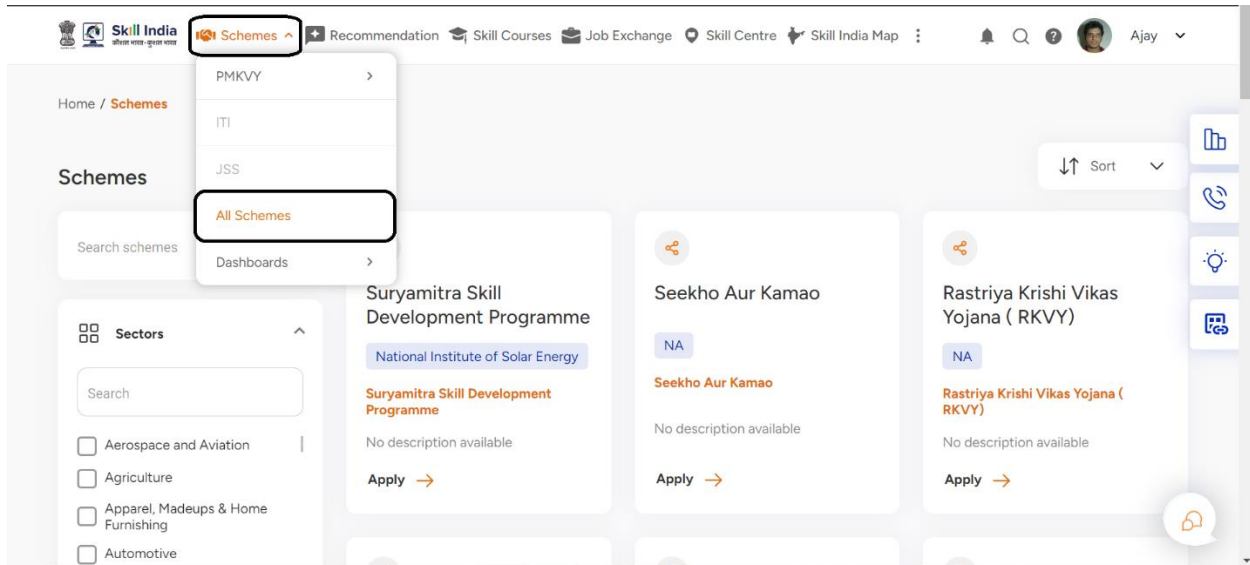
Skill India
कौशल भारत - कुशल भारत

Schemes
Recommendation
Skill Courses
Job Exchange
Skill Centre
Skill India Map
Ajay

PMKVY
ITI
JSS
All Schemes
Dashboards

Home / Schemes

Schemes

Sort

Search schemes

Sectors

Search

Aerospace and Aviation
Agriculture
Apparel, Madeups & Home Furnishing
Automotive

Suryamitra Skill Development Programme
National Institute of Solar Energy
Suryamitra Skill Development Programme
No description available
Apply →

Seekho Aur Kamao
NA
Seekho Aur Kamao
No description available
Apply →

Rastriya Krishi Vikas Yojana ( RKVY)
NA
Rastriya Krishi Vikas Yojana ( RKVY)
No description available
Apply →